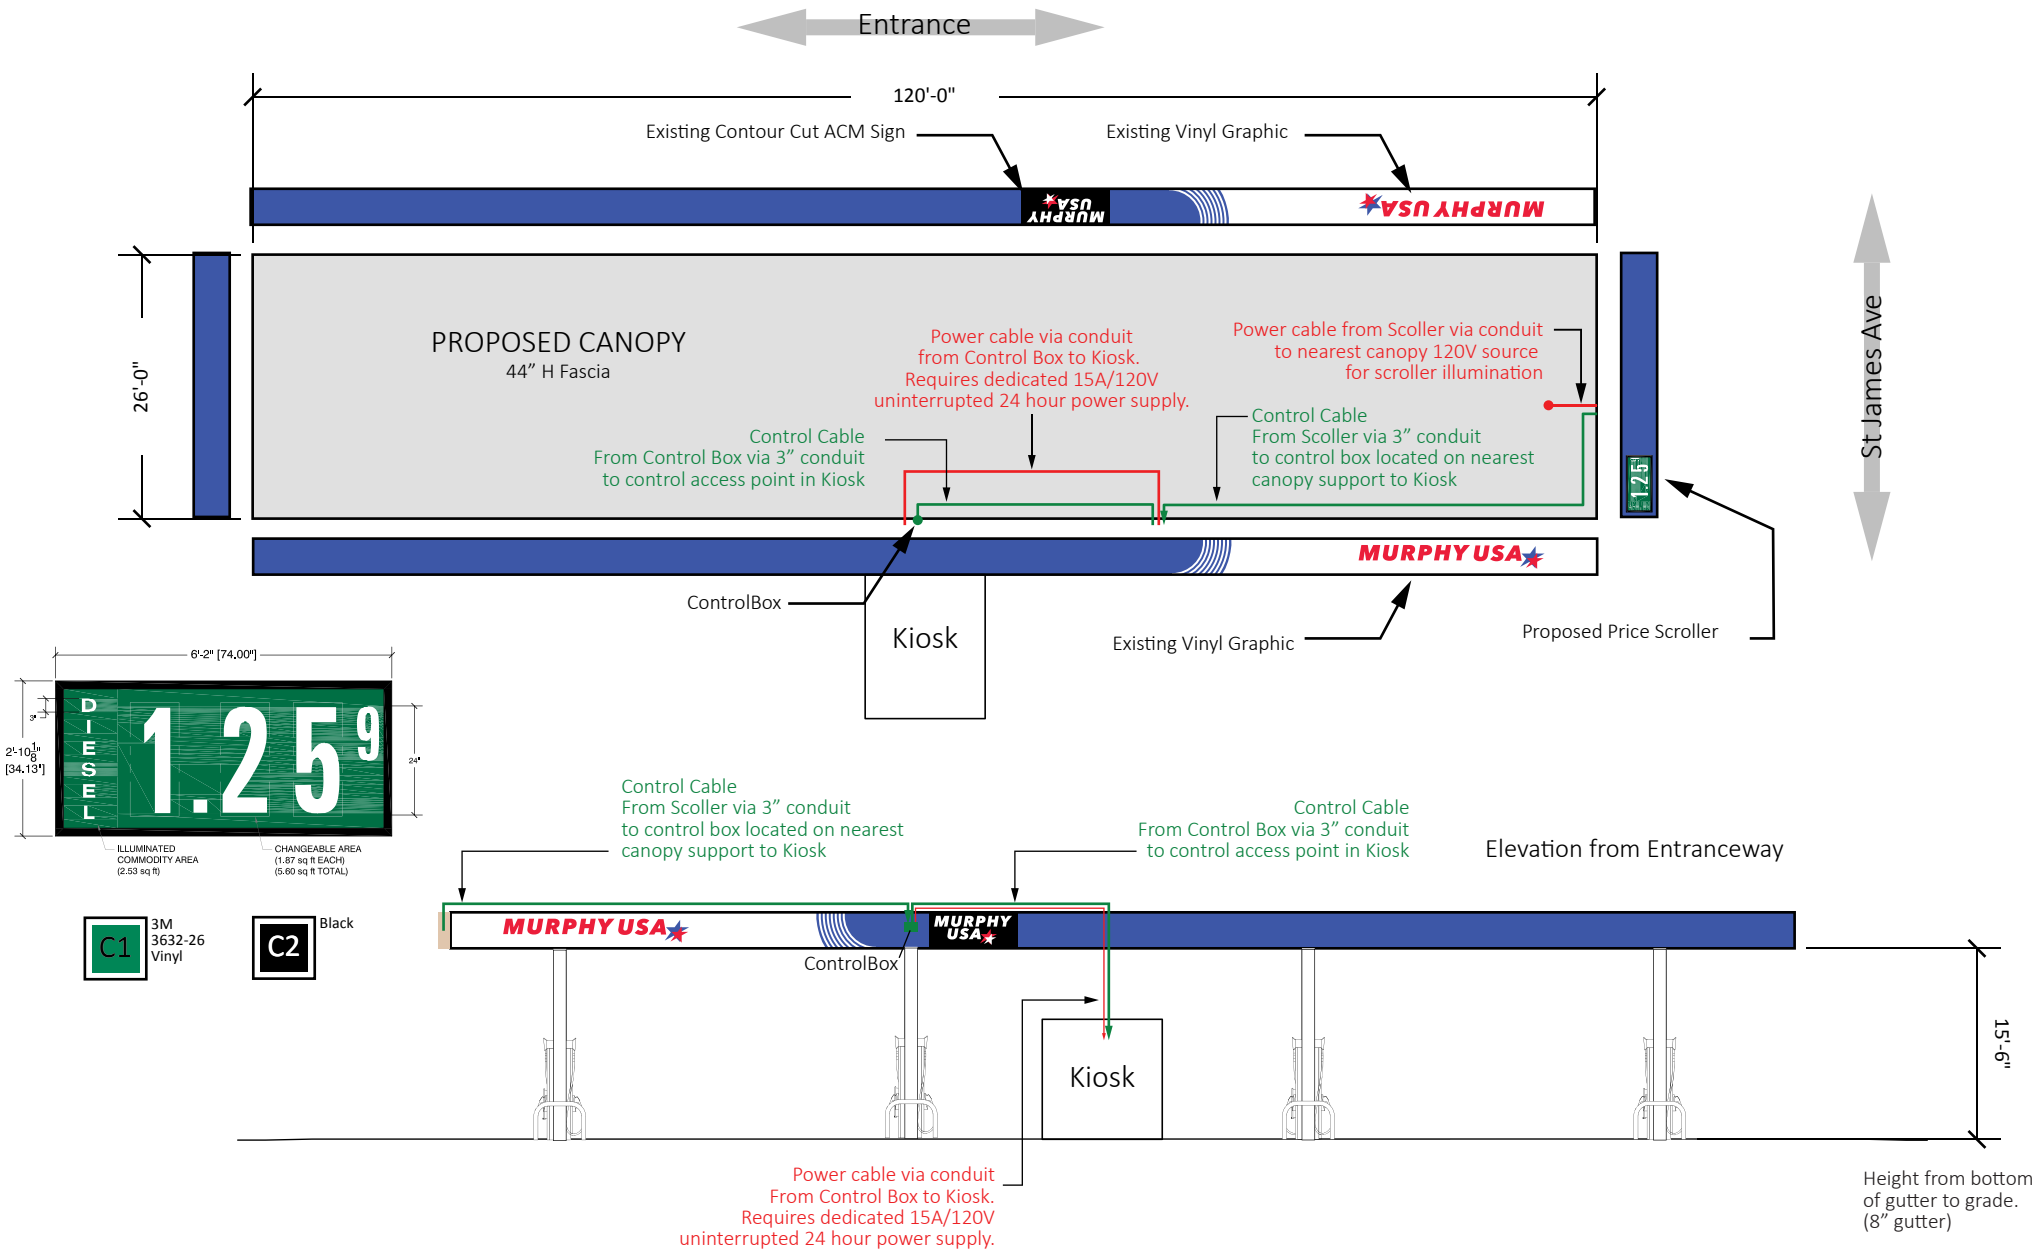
Entrance

120'-0"

Existing Contour Cut ACM Sign

Existing Vinyl Graphic

MURPHY USA

MURPHY USA

26'-0"

PROPOSED CANOPY
44" H Fascia

Power cable via conduit from Control Box to Kiosk. Requires dedicated 15A/120V uninterrupted 24 hour power supply.

Power cable from Scoller via conduit to nearest canopy 120V source for scroller illumination

Control Cable From Control Box via 3" conduit to control access point in Kiosk

Control Cable From Scoller via 3" conduit to control box located on nearest canopy support to Kiosk

1.25

St James Ave

MURPHY USA

ControlBox

Kiosk

Existing Vinyl Graphic

Proposed Price Scroller

6'-2" [74.00"]

2'-10$\frac{1}{8}$" [34.13"]

3"

24"

DIESEL

1.25 9

ILLUMINATED COMMODITY AREA (2.53 sq ft)

CHANGEABLE AREA (1.87 sq ft EACH) (5.60 sq ft TOTAL)

C1 3M 3632-26 Vinyl

C2 Black

Control Cable From Scoller via 3" conduit to control box located on nearest canopy support to Kiosk

Control Cable From Control Box via 3" conduit to control access point in Kiosk

Elevation from Entranceway

MURPHY USA

MURPHY USA

ControlBox

Kiosk

15'-6"

Power cable via conduit From Control Box to Kiosk. Requires dedicated 15A/120V uninterrupted 24 hour power supply.

Height from bottom of gutter to grade. (8" gutter)